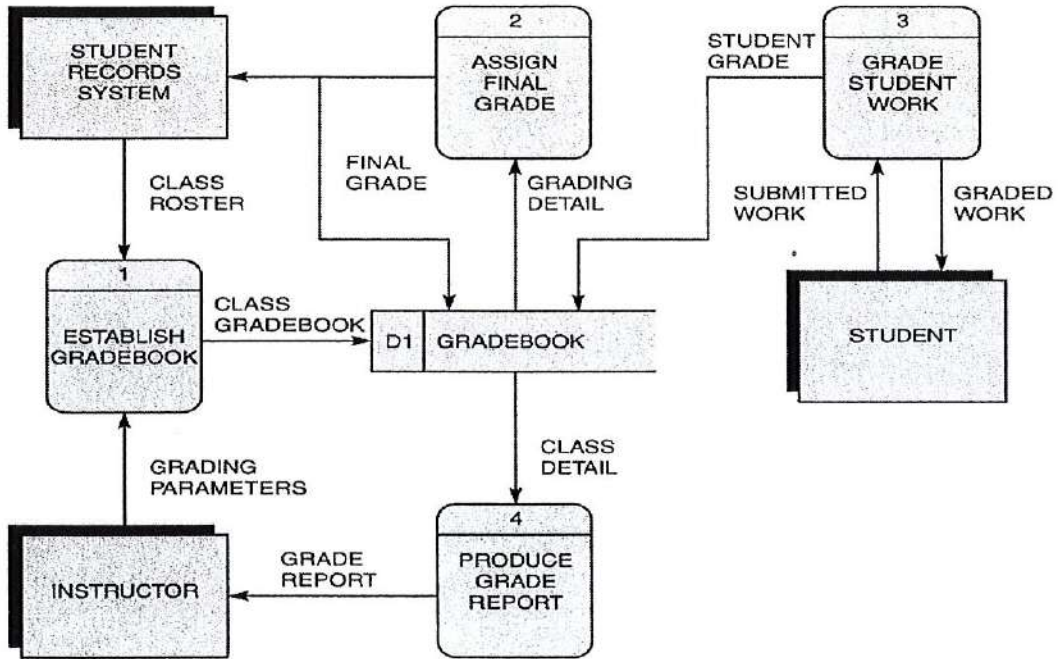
STUDENT RECORDS SYSTEM

2
ASSIGN FINAL GRADE

STUDENT GRADE

3
GRADE STUDENT WORK

CLASS ROSTER

FINAL GRADE

GRADING DETAIL

SUBMITTED WORK

GRADED WORK

1
ESTABLISH GRADEBOOK

CLASS GRADEBOOK

D1 GRADEBOOK

STUDENT

CLASS DETAIL

GRADING PARAMETERS

4
PRODUCE GRADE REPORT

GRADE REPORT

INSTRUCTOR